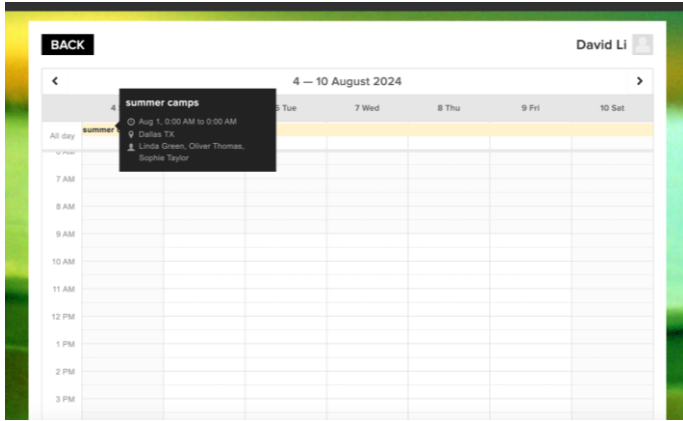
BACK

David Li

4 — 10 August 2024

4 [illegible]

5 Tue

7 Wed

8 Thu

9 Fri

10 Sat

All day

summer c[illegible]

summer camps

Aug 1, 0:00 AM to 0:00 AM

Dallas TX

Linda Green, Oliver Thomas, Sophie Taylor

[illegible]

7 AM

8 AM

9 AM

10 AM

11 AM

12 PM

1 PM

2 PM

3 PM